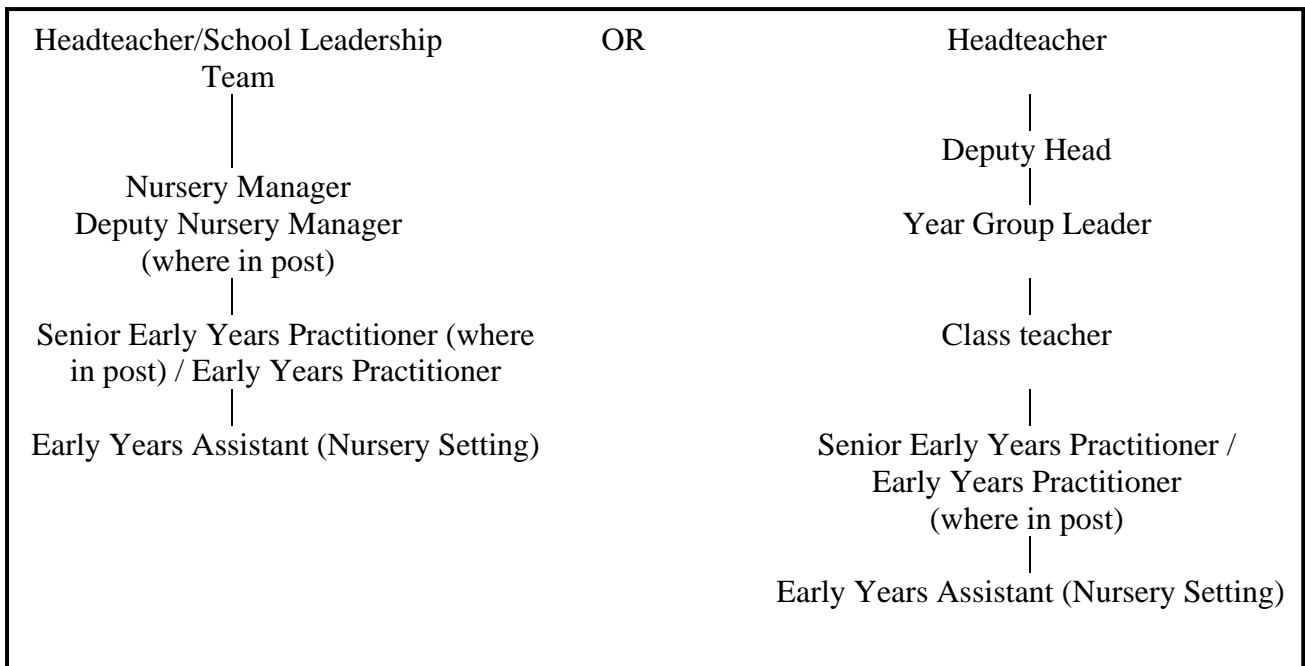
Headteacher/School Leadership Team

Nursery Manager
Deputy Nursery Manager
(where in post)

Senior Early Years Practitioner (where in post) / Early Years Practitioner

Early Years Assistant (Nursery Setting)

OR

Headteacher

Deputy Head

Year Group Leader

Class teacher

Senior Early Years Practitioner / Early Years Practitioner
(where in post)

Early Years Assistant (Nursery Setting)